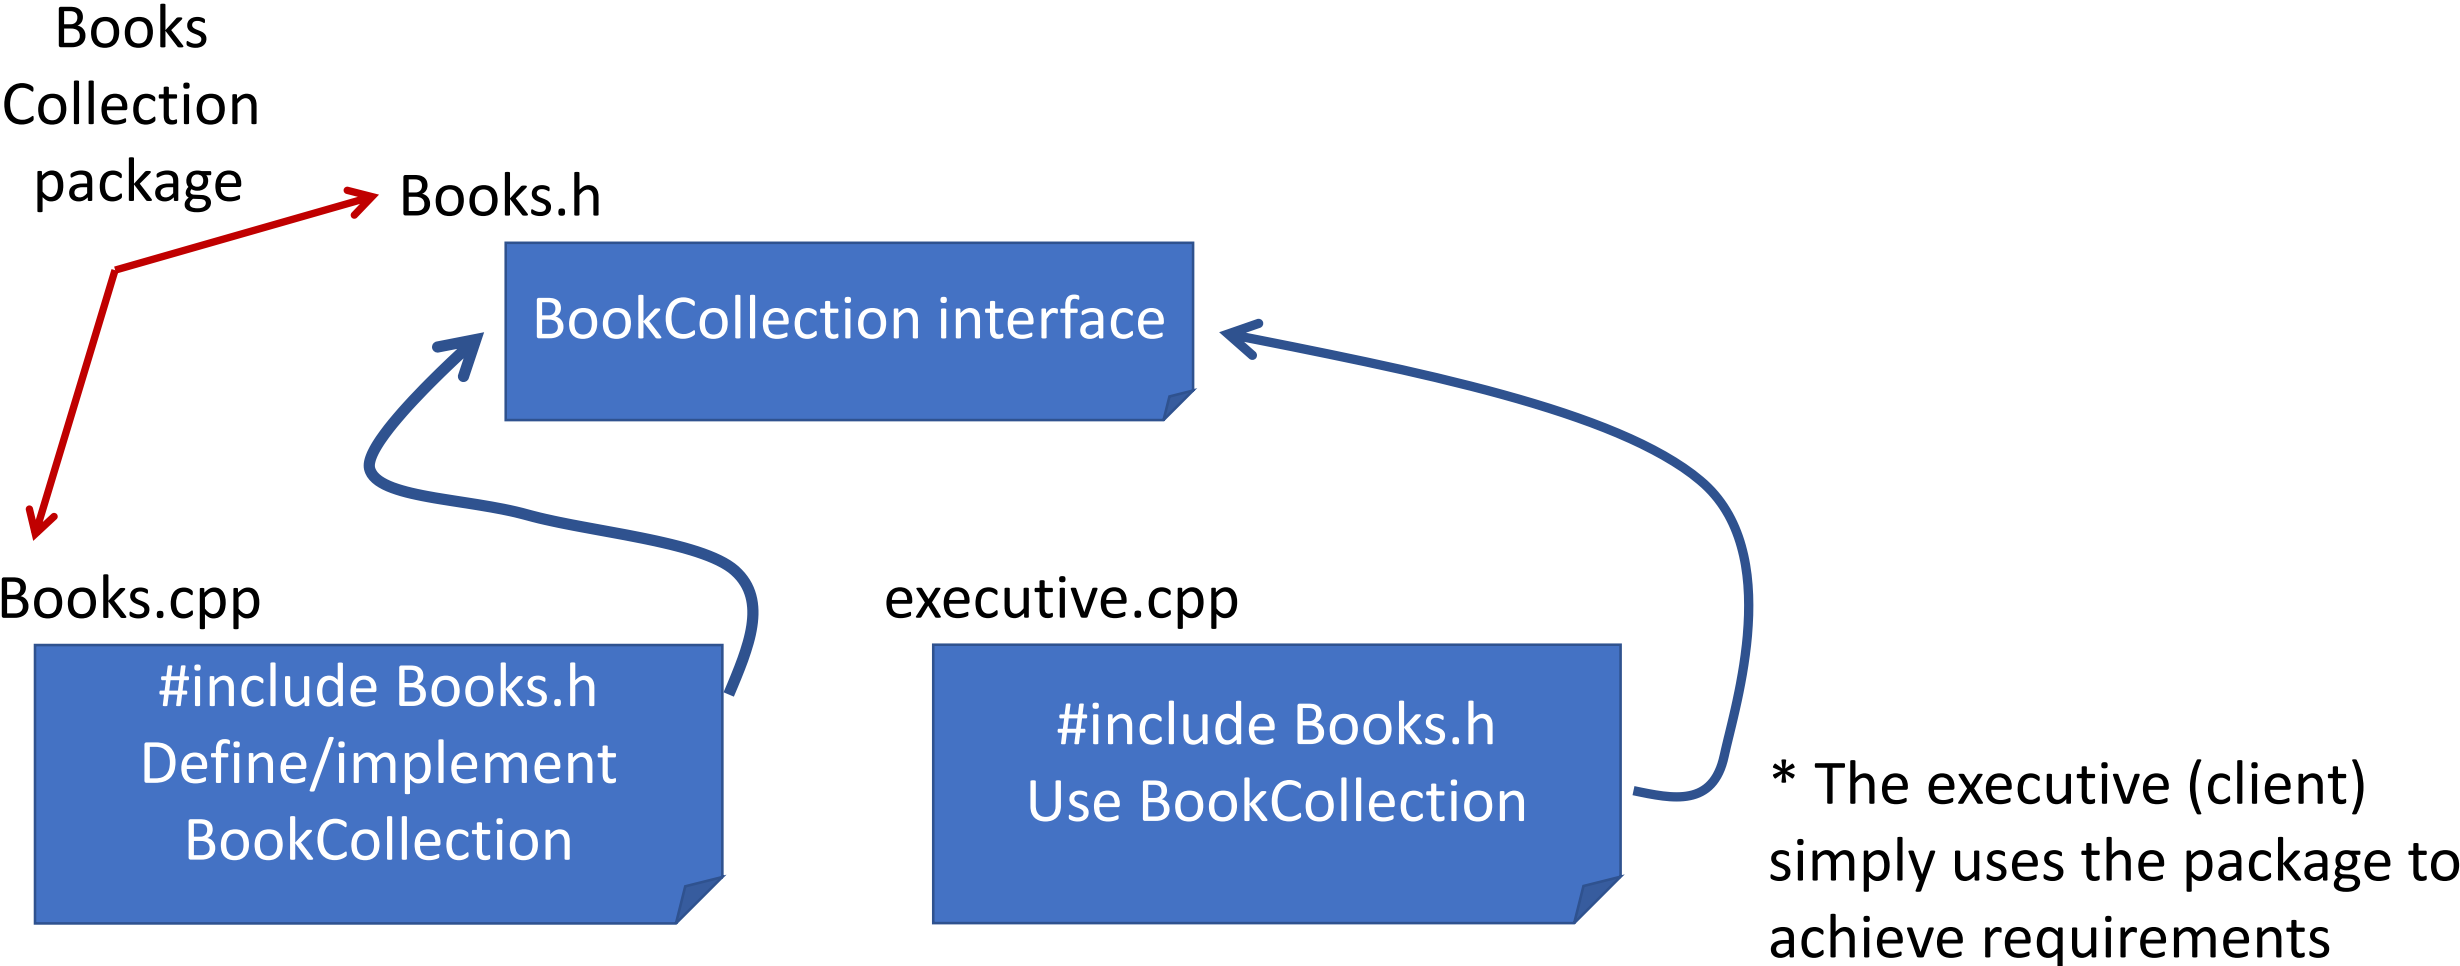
Books Collection package

Books.h

BookCollection interface

Books.cpp

#include Books.h
Define/implement
BookCollection

executive.cpp

#include Books.h
Use BookCollection

* The executive (client) simply uses the package to achieve requirements